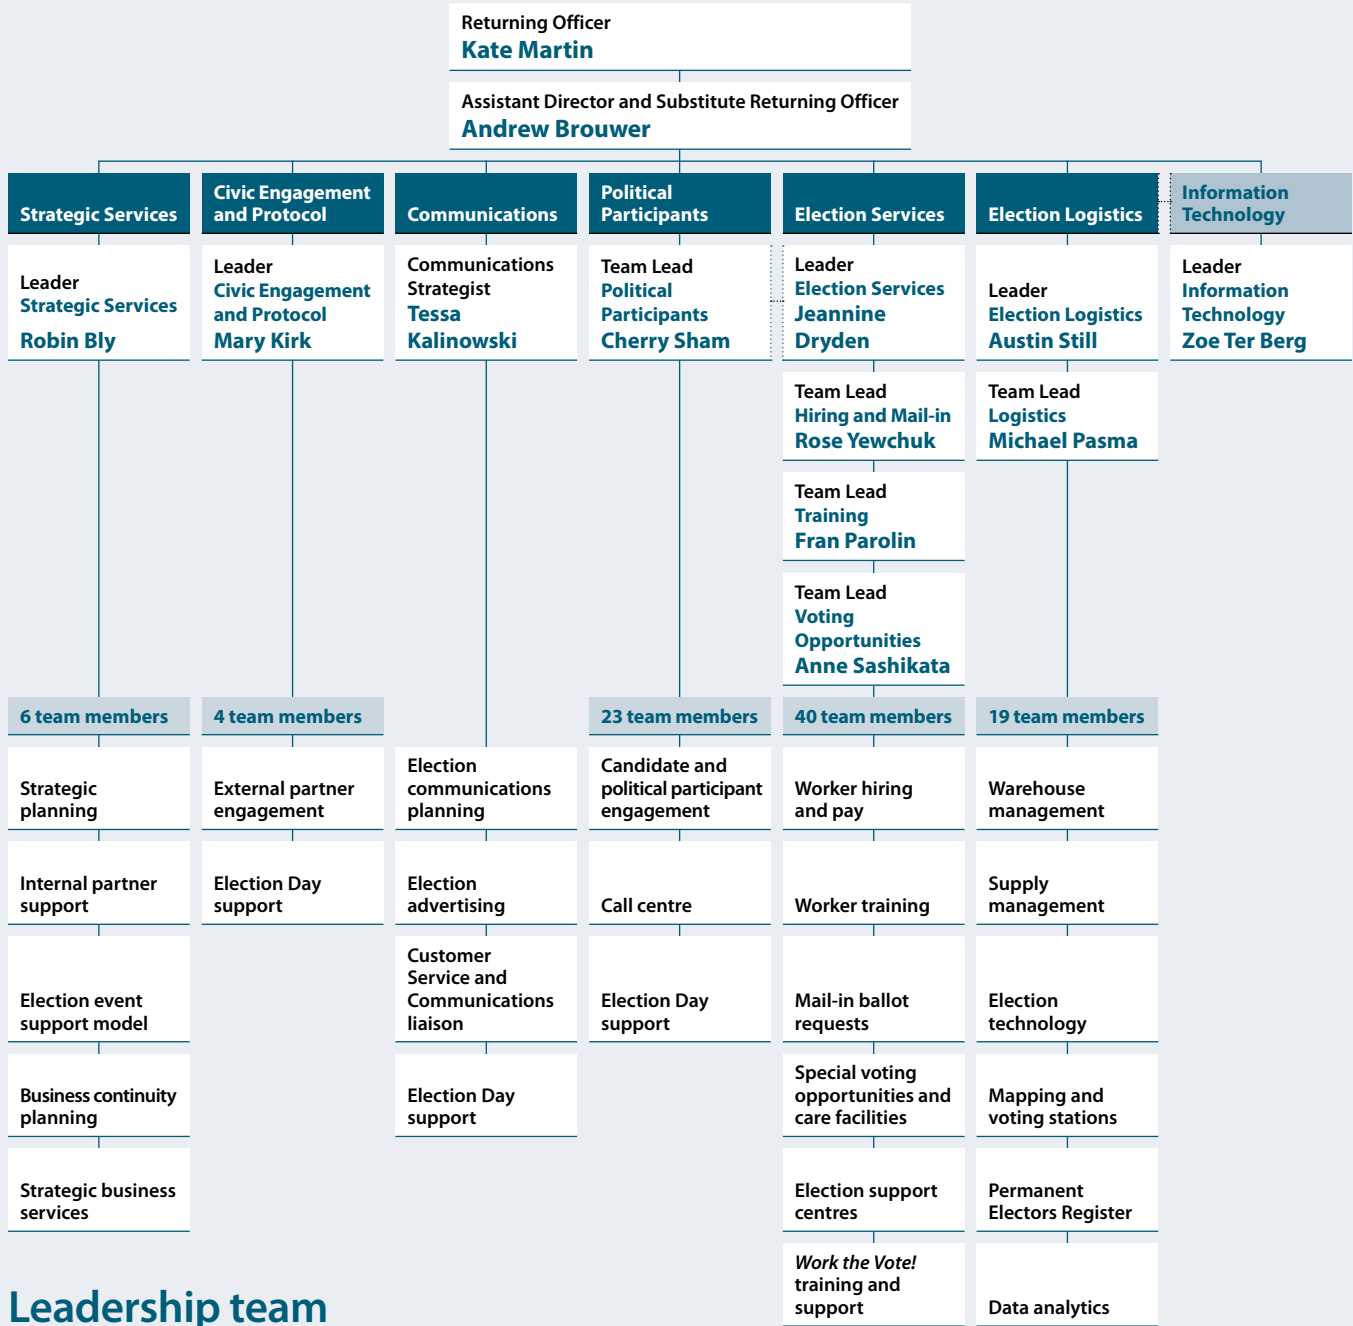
Returning Officer
Kate Martin

Assistant Director and Substitute Returning Officer
Andrew Brouwer

Strategic Services

Leader
Strategic Services
Robin Bly

6 team members

Strategic planning

Internal partner support

Election event support model

Business continuity planning

Strategic business services

Civic Engagement and Protocol

Leader
Civic Engagement and Protocol
Mary Kirk

4 team members

External partner engagement

Election Day support

Communications

Communications Strategist
Tessa Kalinowski

Election communications planning

Election advertising

Customer Service and Communications liaison

Election Day support

Political Participants

Team Lead
Political Participants
Cherry Sham

23 team members

Candidate and political participant engagement

Call centre

Election Day support

Election Services

Leader
Election Services
Jeannine Dryden

Team Lead
Hiring and Mail-in
Rose Yewchuk

Team Lead
Training
Fran Parolin

Team Lead
Voting Opportunities
Anne Sashikata

40 team members

Worker hiring and pay

Worker training

Mail-in ballot requests

Special voting opportunities and care facilities

Election support centres

Work the Vote! training and support

Election Logistics

Leader
Election Logistics
Austin Still

Team Lead
Logistics
Michael Pasma

19 team members

Warehouse management

Supply management

Election technology

Mapping and voting stations

Permanent Electors Register

Data analytics

Information Technology

Leader
Information Technology
Zoe Ter Berg

Leadership team